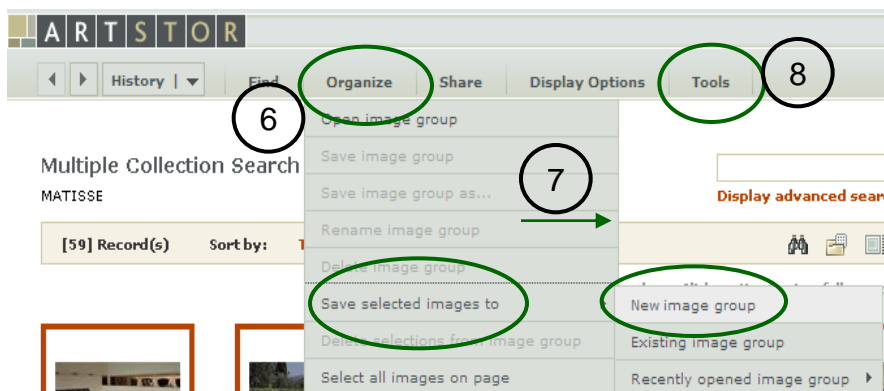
ARTSTOR

History | Find Organize Share Display Options Tools

8

6

Open image group

Save image group

Save image group as...

Rename image group

Delete image group

Save selected images to

Delete selections from image group

Select all images on page

Multiple Collection Search

MATISSE

7

Display advanced sear

[59] Record(s) Sort by: T

New image group

Existing image group

Recently opened image group